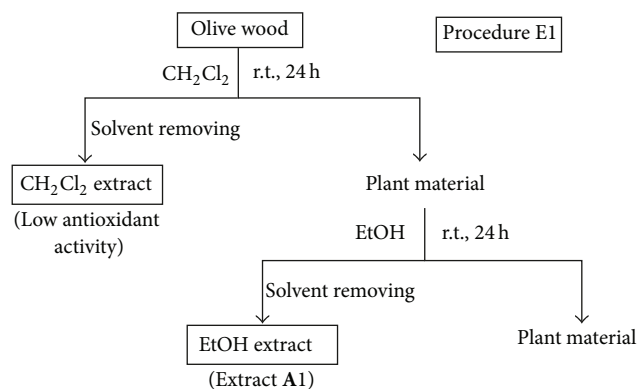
Olive wood

Procedure E1

$CH_2Cl_2$ r.t., 24 h

Solvent removing

$CH_2Cl_2$ extract

(Low antioxidant activity)

Plant material

EtOH r.t., 24 h

Solvent removing

EtOH extract

(Extract **A**1)

Plant material